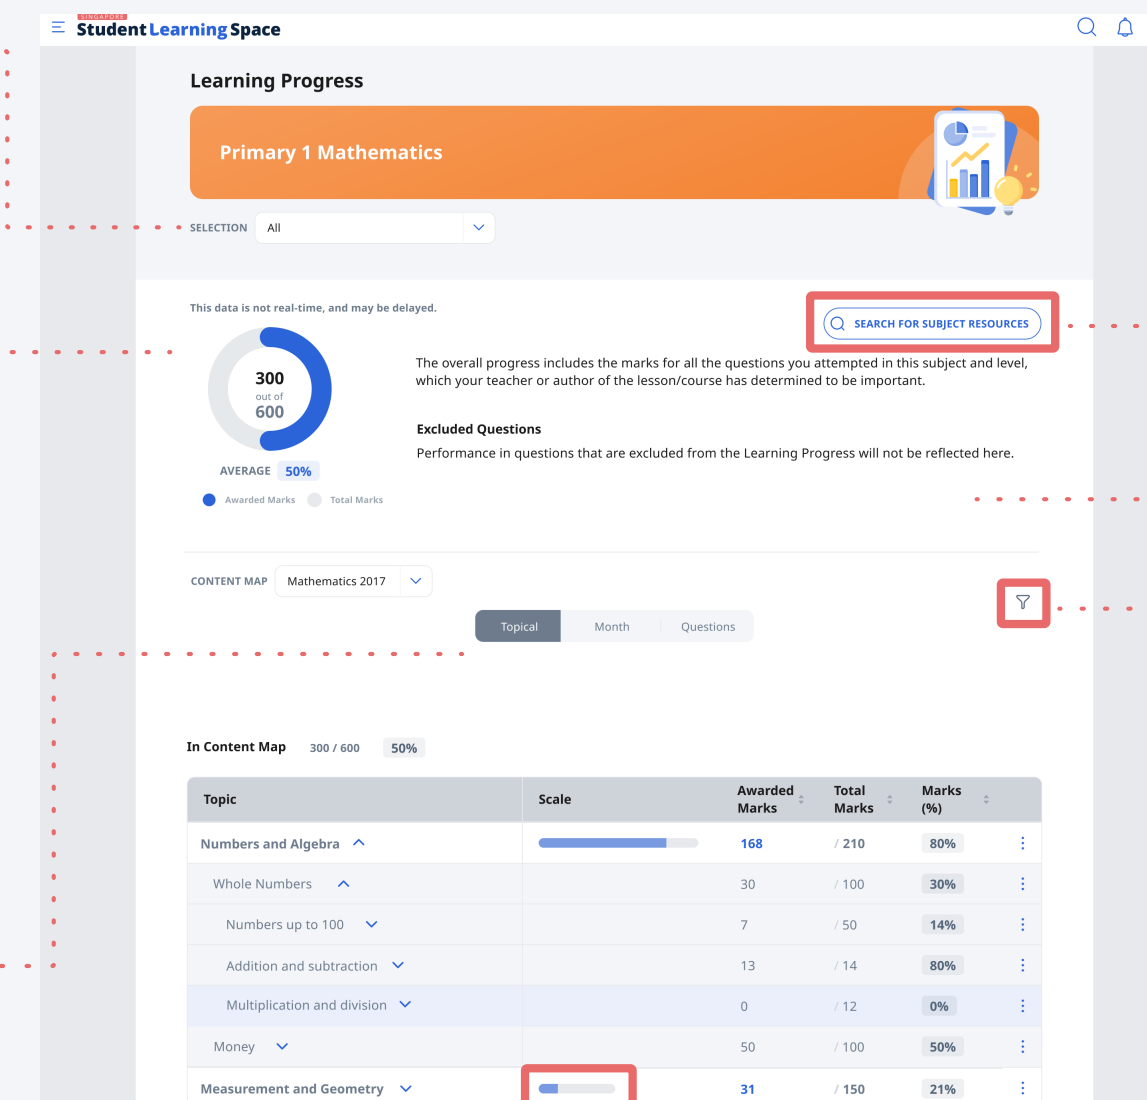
SINGAPORE
Student Learning Space

Learning Progress

Primary 1 Mathematics

SELECTION All

This data is not real-time, and may be delayed.

SEARCH FOR SUBJECT RESOURCES

300
out of
600

AVERAGE 50%

Awarded Marks Total Marks

The overall progress includes the marks for all the questions you attempted in this subject and level, which your teacher or author of the lesson/course has determined to be important.

Excluded Questions

Performance in questions that are excluded from the Learning Progress will not be reflected here.

CONTENT MAP Mathematics 2017

Topical Month Questions

In Content Map 300 / 600 50%

| Topic | Scale | Awarded Marks | Total Marks | Marks (%) |
|---|---|---|---|---|
| Numbers and Algebra | | 168 | / 210 | 80% |
| Whole Numbers | | 30 | / 100 | 30% |
| Numbers up to 100 | | 7 | / 50 | 14% |
| Addition and subtraction | | 13 | / 14 | 80% |
| Multiplication and division | | 0 | / 12 | 0% |
| Money | | 50 | / 100 | 50% |
| Measurement and Geometry | | 31 | / 150 | 21% |